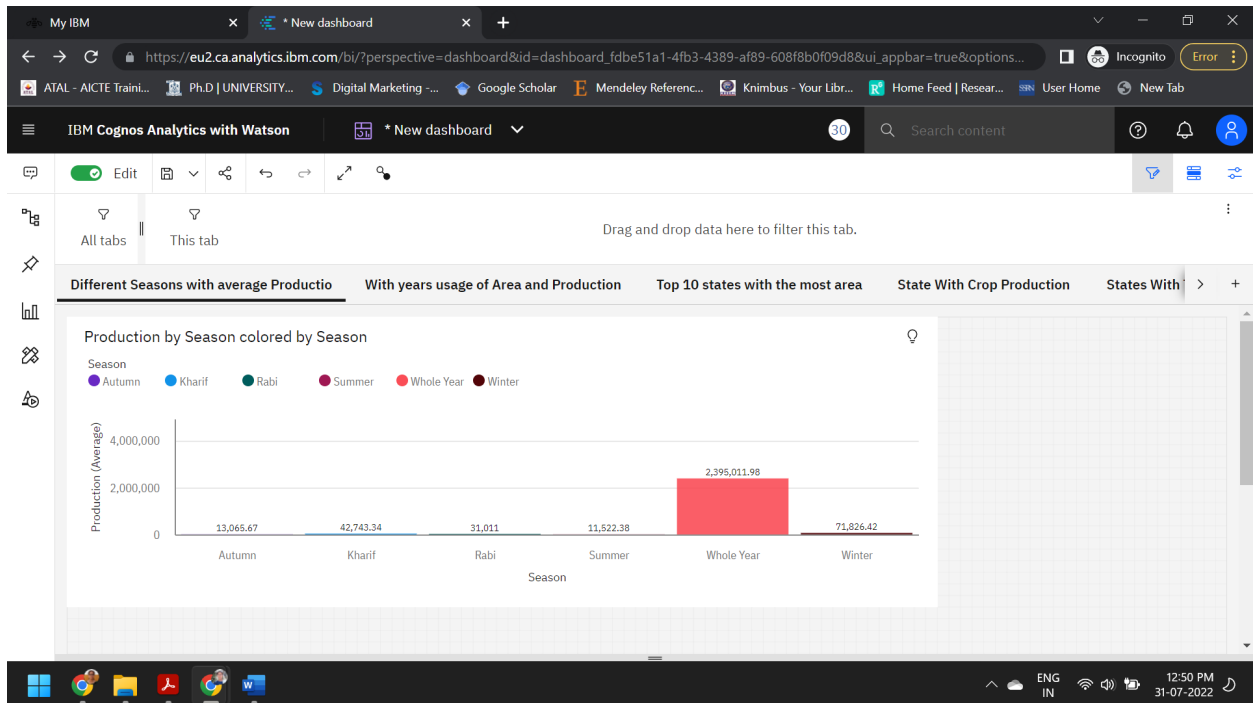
My IBM
* New dashboard
https://eu2.ca.analytics.ibm.com/bi/?perspective=dashboard&id=dashboard_fdbe51a1-4fb3-4389-af89-608f8b0f09d8&ui_appbar=true&options...
Incognito
Error
ATAL - AICTE Traini... Ph.D | UNIVERSITY... Digital Marketing -... Google Scholar Mendeley Referenc... Knimbus - Your Libr... Home Feed | Resear... User Home New Tab

IBM Cognos Analytics with Watson
* New dashboard
30
Search content

Edit

All tabs
This tab
Drag and drop data here to filter this tab.

Different Seasons with average Productio
With years usage of Area and Production
Top 10 states with the most area
State With Crop Production
States With

Production by Season colored by Season

Season
Autumn Kharif Rabi Summer Whole Year Winter

Production (Average)
4,000,000
2,000,000
0

13,065.67
42,743.34
31,011
11,522.38
2,395,011.98
71,826.42

Autumn Kharif Rabi Summer Whole Year Winter
Season

ENG IN
12:50 PM
31-07-2022